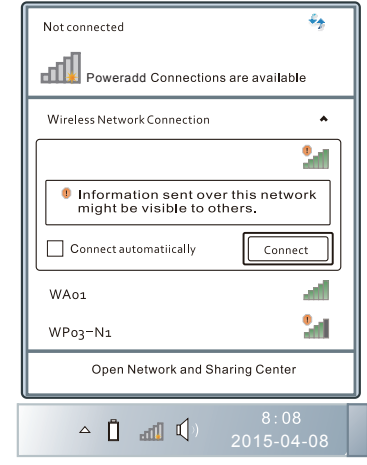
Not connected

Poweradd Connections are available

Wireless Network Connection

Information sent over this network might be visible to others.

Connect automatiically

Connect

WA01

WP03-N1

Open Network and Sharing Center

8:08
2015-04-08